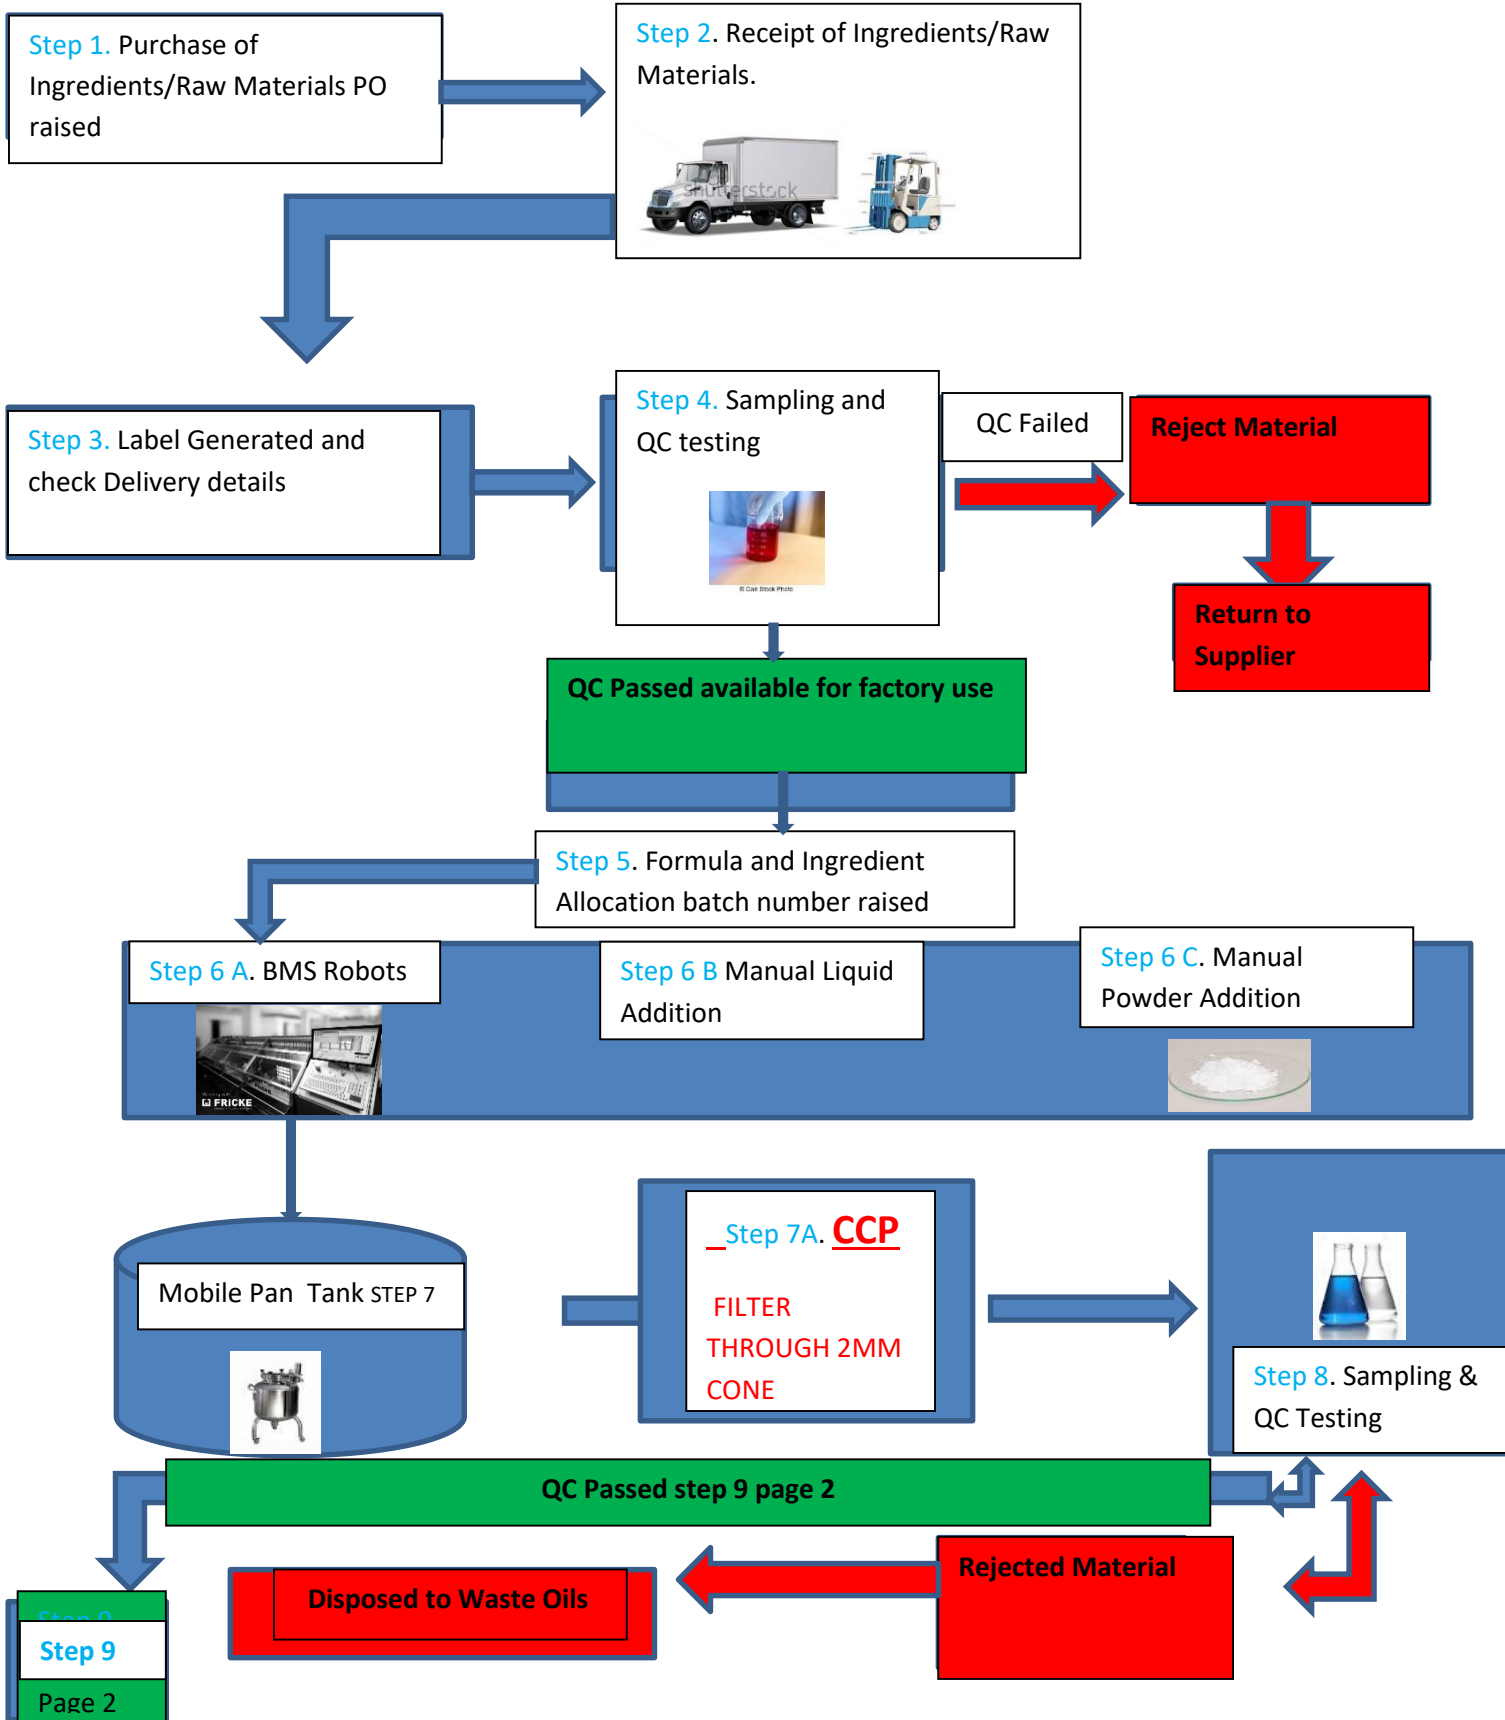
Step 1. Purchase of Ingredients/Raw Materials PO raised

Step 2. Receipt of Ingredients/Raw Materials.

shutterstock

Step 3. Label Generated and check Delivery details

Step 4. Sampling and QC testing

QC Failed

Reject Material

Return to Supplier

QC Passed available for factory use

Step 5. Formula and Ingredient Allocation batch number raised

Step 6 A. BMS Robots

FRICKE

Step 6 B Manual Liquid Addition

Step 6 C. Manual Powder Addition

Mobile Pan Tank STEP 7

Step 7A. CCP

FILTER THROUGH 2MM CONE

Step 8. Sampling & QC Testing

QC Passed step 9 page 2

Rejected Material

Disposed to Waste Oils

Step 9

Page 2